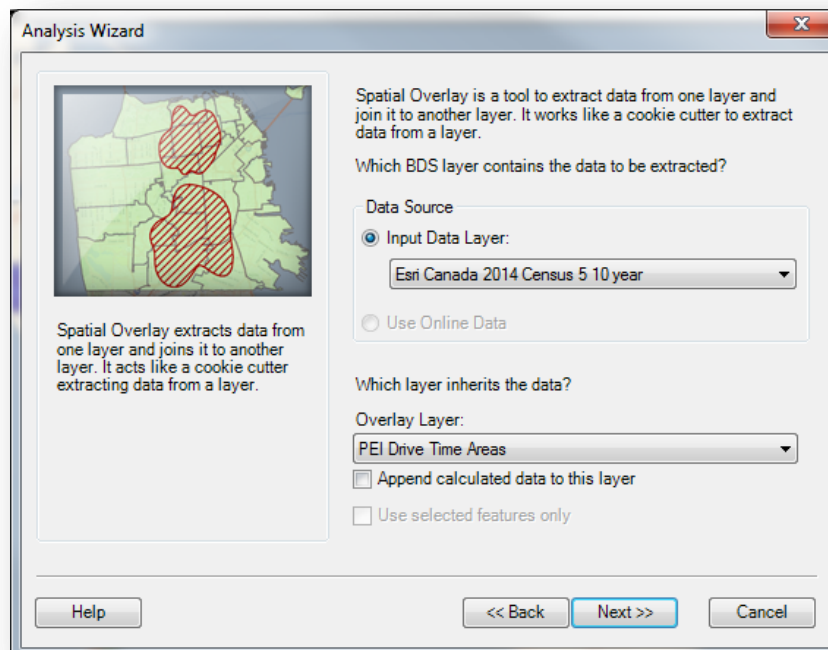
Analysis Wizard

Spatial Overlay is a tool to extract data from one layer and join it to another layer. It works like a cookie cutter to extract data from a layer.

Which BDS layer contains the data to be extracted?

Data Source

Input Data Layer:

Esri Canada 2014 Census 5 10 year

Use Online Data

Spatial Overlay extracts data from one layer and joins it to another layer. It acts like a cookie cutter extracting data from a layer.

Which layer inherits the data?

Overlay Layer:

PEI Drive Time Areas

Append calculated data to this layer

Use selected features only

Help

<< Back

Next >>

Cancel